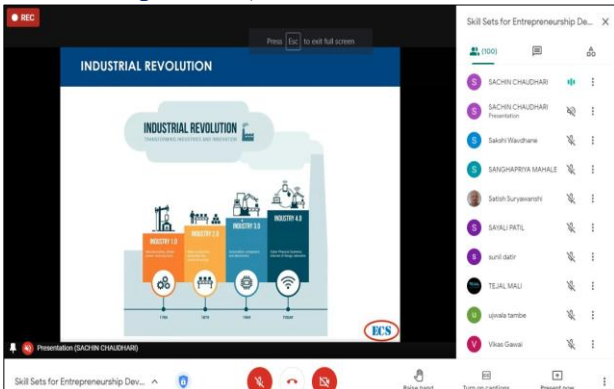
REC

Press Esc to exit full screen

INDUSTRIAL REVOLUTION

INDUSTRIAL REVOLUTION
TRANSFORMING INDUSTRIES AND INNOVATION

INDUSTRY 1.0

INDUSTRY 2.0

INDUSTRY 3.0

INDUSTRY 4.0

1784

1870

1969

TODAY

ECS

Presentation (SACHIN CHAUDHARI)

Skill Sets for Entrepreneurship Dev...

Skill Sets for Entrepreneurship De...

(100)

S SACHIN CHAUDHARI

S SACHIN CHAUDHARI
Presentation

S Sakshi Wavdhane

S SANGHAPRIYA MAHALE

Satish Suryawanshi

S SAYALI PATIL

S sunil datir

TEJAL MALI

u ujwala tambe

V Vikas Gawai

Raise hand

Turn on captions

Present now